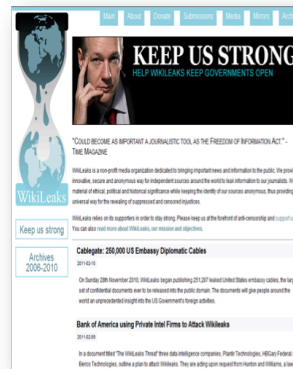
Main About Donate Submissions Media Mirrors Archives

KEEP US STRONG
HELP WIKILEAKS KEEP GOVERNMENTS OPEN

WikiLeaks

"COULD BECOME AS IMPORTANT A JOURNALISTIC TOOL AS THE FREEDOM OF INFORMATION ACT." - TIME MAGAZINE

WikiLeaks is a non-profit media organization dedicated to bringing important news and information to the public. We provide an innovative, secure and anonymous way for independent sources around the world to leak information to our journalists. We publish material of ethical, political and historical significance while keeping the identity of our sources anonymous, thus providing a universal way for the revealing of suppressed and censored injustices.

WikiLeaks relies on its supporters in order to stay strong. Please keep us at the forefront of anti-censorship and support us today. You can also read more about WikiLeaks, our mission and objectives.

Keep us strong

Archives 2006-2010

Cablegate: 250,000 US Embassy Diplomatic Cables

2011-02-15

On Sunday 28th November 2010, WikiLeaks began publishing 251,287 leaked United States embassy cables, the largest set of confidential documents ever to be released into the public domain. The documents will give people around the world an unprecedented insight into the US Government's foreign activities.

Bank of America using Private Intel Firms to Attack Wikileaks

2011-02-09

In a document titled "The WikiLeaks Threat" three data intelligence companies, Palantir Technologies, HBGary Federal and Berico Technologies, outline a plan to attack Wikileaks. They are acting upon request from Hunton and Williams, a law